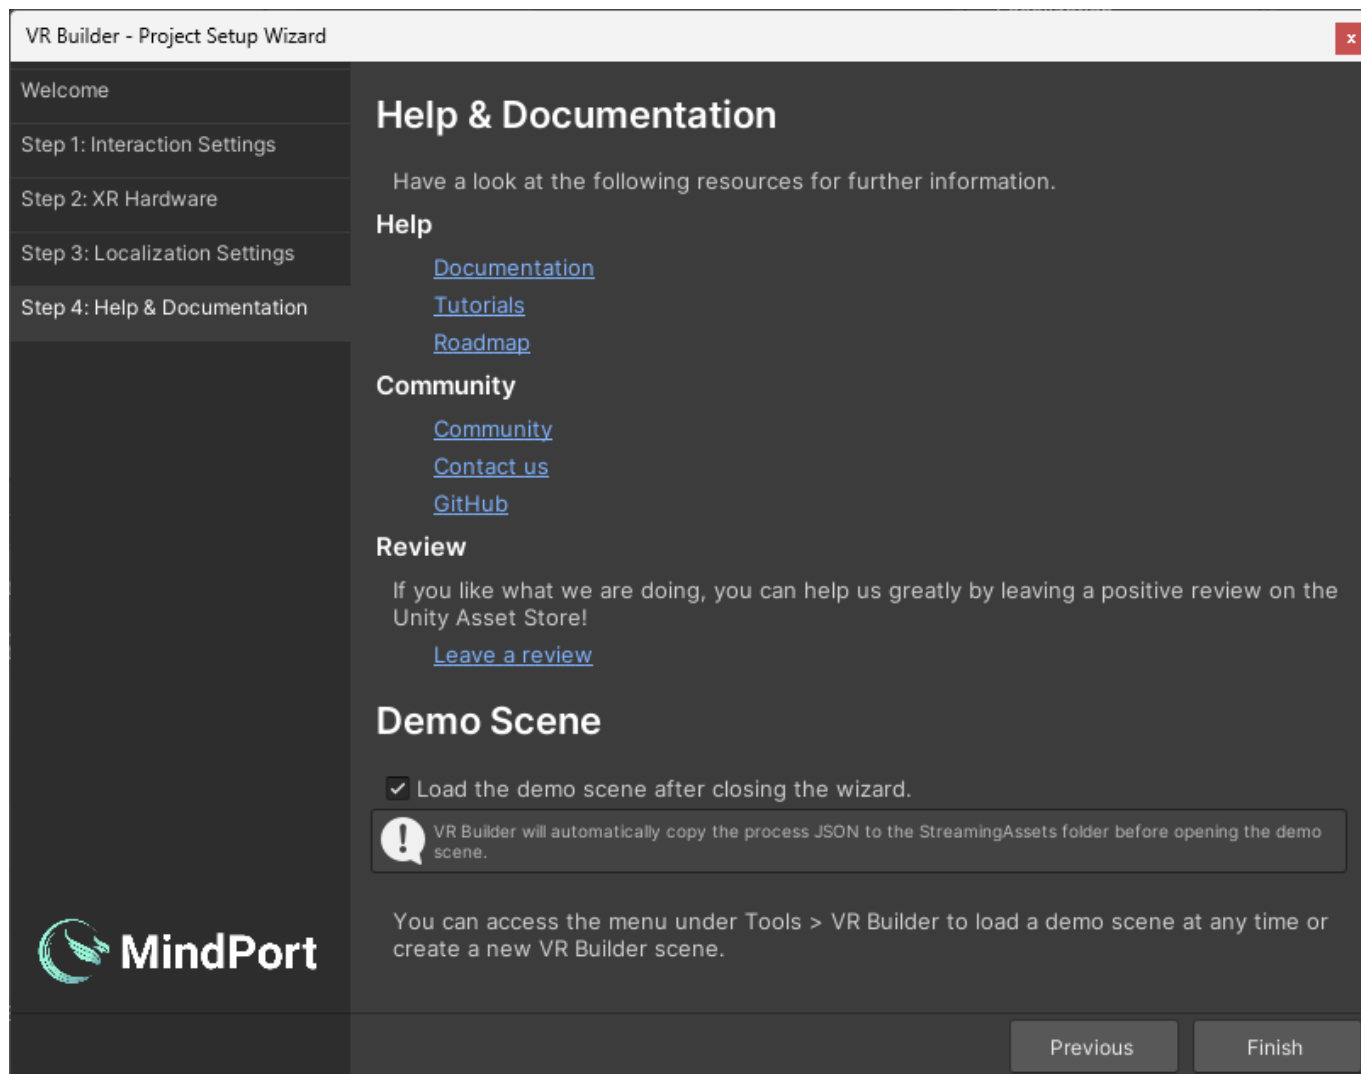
VR Builder - Project Setup Wizard

×

Welcome

Step 1: Interaction Settings

Step 2: XR Hardware

Step 3: Localization Settings

Step 4: Help & Documentation

MindPort

Help & Documentation

Have a look at the following resources for further information.

Help

Documentation

Tutorials

Roadmap

Community

Community

Contact us

GitHub

Review

If you like what we are doing, you can help us greatly by leaving a positive review on the Unity Asset Store!

Leave a review

Demo Scene

Load the demo scene after closing the wizard.

VR Builder will automatically copy the process JSON to the StreamingAssets folder before opening the demo scene.

You can access the menu under Tools > VR Builder to load a demo scene at any time or create a new VR Builder scene.

Previous

Finish